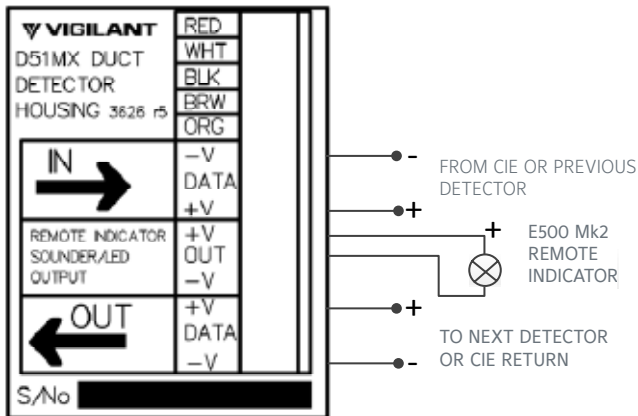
VIGILANT
D51MX DUCT DETECTOR HOUSING 3626 r5

RED
WHT
BLK
BRW
ORG

IN
−V
DATA
+V

REMOTE INDICATOR SOUNDER/LED OUTPUT
+V
OUT
−V

OUT
+V
DATA
−V

S/No

-
FROM CIE OR PREVIOUS DETECTOR
+

+
E500 Mk2 REMOTE INDICATOR

+
TO NEXT DETECTOR OR CIE RETURN
-